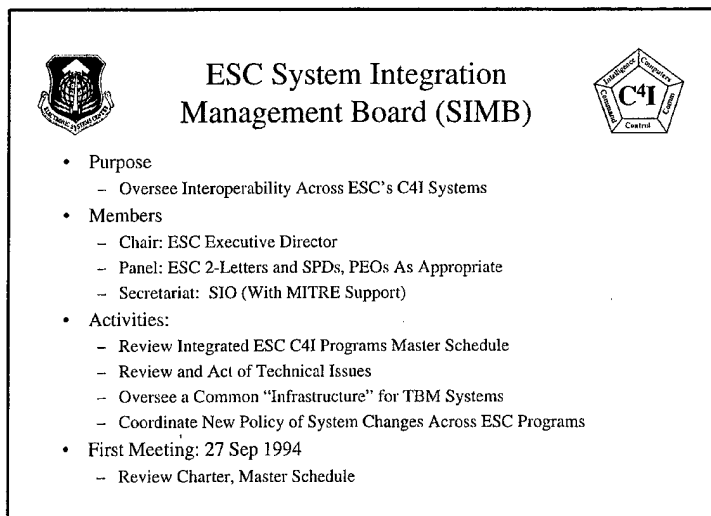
ESC System Integration Management Board (SIMB)

ELECTRONIC SYSTEMS CENTER

Intelligence Computers $C^4I$ Command Comm Control

- Purpose
  - Oversee Interoperability Across ESC's C4I Systems
- Members
  - Chair: ESC Executive Director
  - Panel: ESC 2-Letters and SPDs, PEOs As Appropriate
  - Secretariat: SIO (With MITRE Support)
- Activities:
  - Review Integrated ESC C4I Programs Master Schedule
  - Review and Act of Technical Issues
  - Oversee a Common "Infrastructure" for TBM Systems
  - Coordinate New Policy of System Changes Across ESC Programs
- First Meeting: 27 Sep 1994
  - Review Charter, Master Schedule